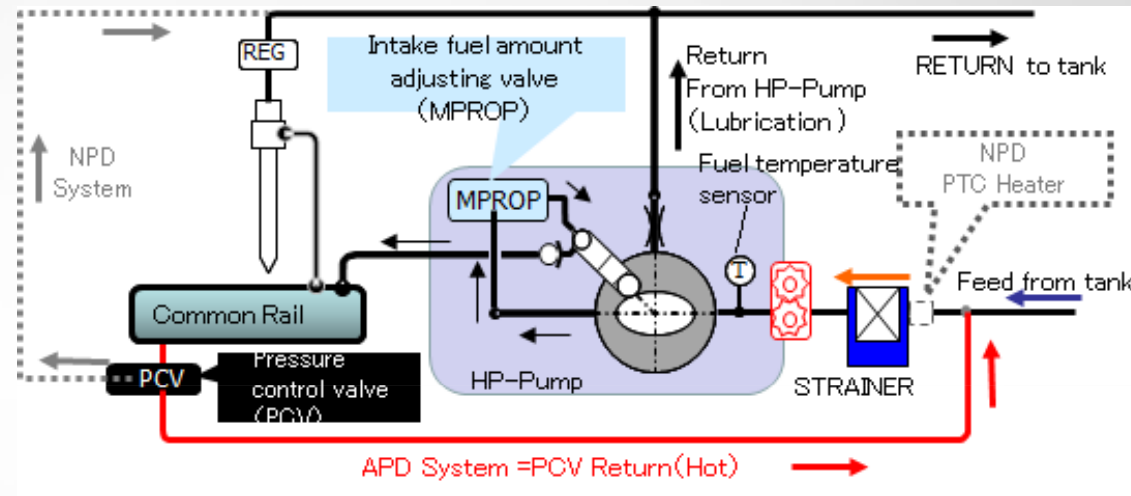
REG

Intake fuel amount adjusting valve (MPROP)

Return From HP-Pump (Lubrication)

RETURN to tank

NPD System

Fuel temperature sensor

NPD PTC Heater

MPROP

T

Feed from tank

Common Rail

PCV

Pressure control valve (PCV)

HP-Pump

STRAINER

APD System =PCV Return(Hot)